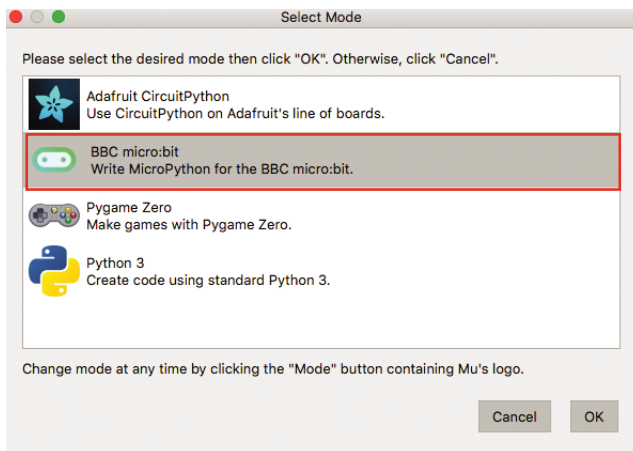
Select Mode

Please select the desired mode then click "OK". Otherwise, click "Cancel".

Adafruit CircuitPython
Use CircuitPython on Adafruit's line of boards.

BBC micro:bit
Write MicroPython for the BBC micro:bit.

Pygame Zero
Make games with Pygame Zero.

Python 3
Create code using standard Python 3.

Change mode at any time by clicking the "Mode" button containing Mu's logo.

Cancel

OK